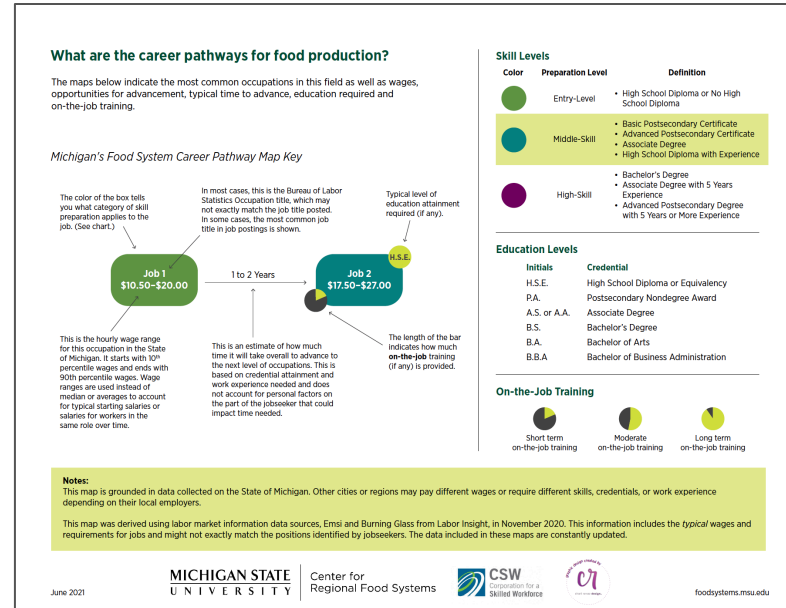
What are the career pathways for food production?

The maps below indicate the most common occupations in this field as well as wages, opportunities for advancement, typical time to advance, education required and on-the-job training.

Michigan's Food System Career Pathway Map Key

The color of the box tells you what category of skill preparation applies to the job. (See chart.)

In most cases, this is the Bureau of Labor Statistics Occupation title, which may not exactly match the job title posted. In some cases, the most common job title in job postings is shown.

Typical level of education attainment required (if any).

Job 1
\$10.50–\$20.00

1 to 2 Years

Job 2
\$17.50–\$27.00

H.S.E.

This is the hourly wage range for this occupation in the State of Michigan. It starts with 10th percentile wages and ends with 90th percentile wages. Wage ranges are used instead of median or averages to account for typical starting salaries or salaries for workers in the same role over time.

This is an estimate of how much time it will take overall to advance to the next level of occupations. This is based on credential attainment and work experience needed and does not account for personal factors on the part of the jobseeker that could impact time needed.

The length of the bar indicates how much on-the-job training (if any) is provided.

Skill Levels

| Color | Preparation Level | Definition |
|---|---|---|
| | Entry-Level | • High School Diploma or No High School Diploma |
| | Middle-Skill | • Basic Postsecondary Certificate • Advanced Postsecondary Certificate • Associate Degree • High School Diploma with Experience |
| | High-Skill | • Bachelor's Degree • Associate Degree with 5 Years Experience • Advanced Postsecondary Degree with 5 Years or More Experience |

Education Levels

| Initials | Credential |
|---|---|
| H.S.E. | High School Diploma or Equivalency |
| P.A. | Postsecondary Nondegree Award |
| A.S. or A.A. | Associate Degree |
| B.S. | Bachelor's Degree |
| B.A. | Bachelor of Arts |
| B.B.A | Bachelor of Business Administration |

On-the-Job Training

Short term on-the-job training
Moderate on-the-job training
Long term on-the-job training

Notes:
This map is grounded in data collected on the State of Michigan. Other cities or regions may pay different wages or require different skills, credentials, or work experience depending on their local employers.

This map was derived using labor market information data sources, Emsi and Burning Glass from Labor Insight, in November 2020. This information includes the typical wages and requirements for jobs and might not exactly match the positions identified by jobseekers. The data included in these maps are constantly updated.

June 2021

MICHIGAN STATE UNIVERSITY
Center for Regional Food Systems

CSW Corporation for a Skilled Workforce

graphic design created by cr

foodsystems.msu.edu